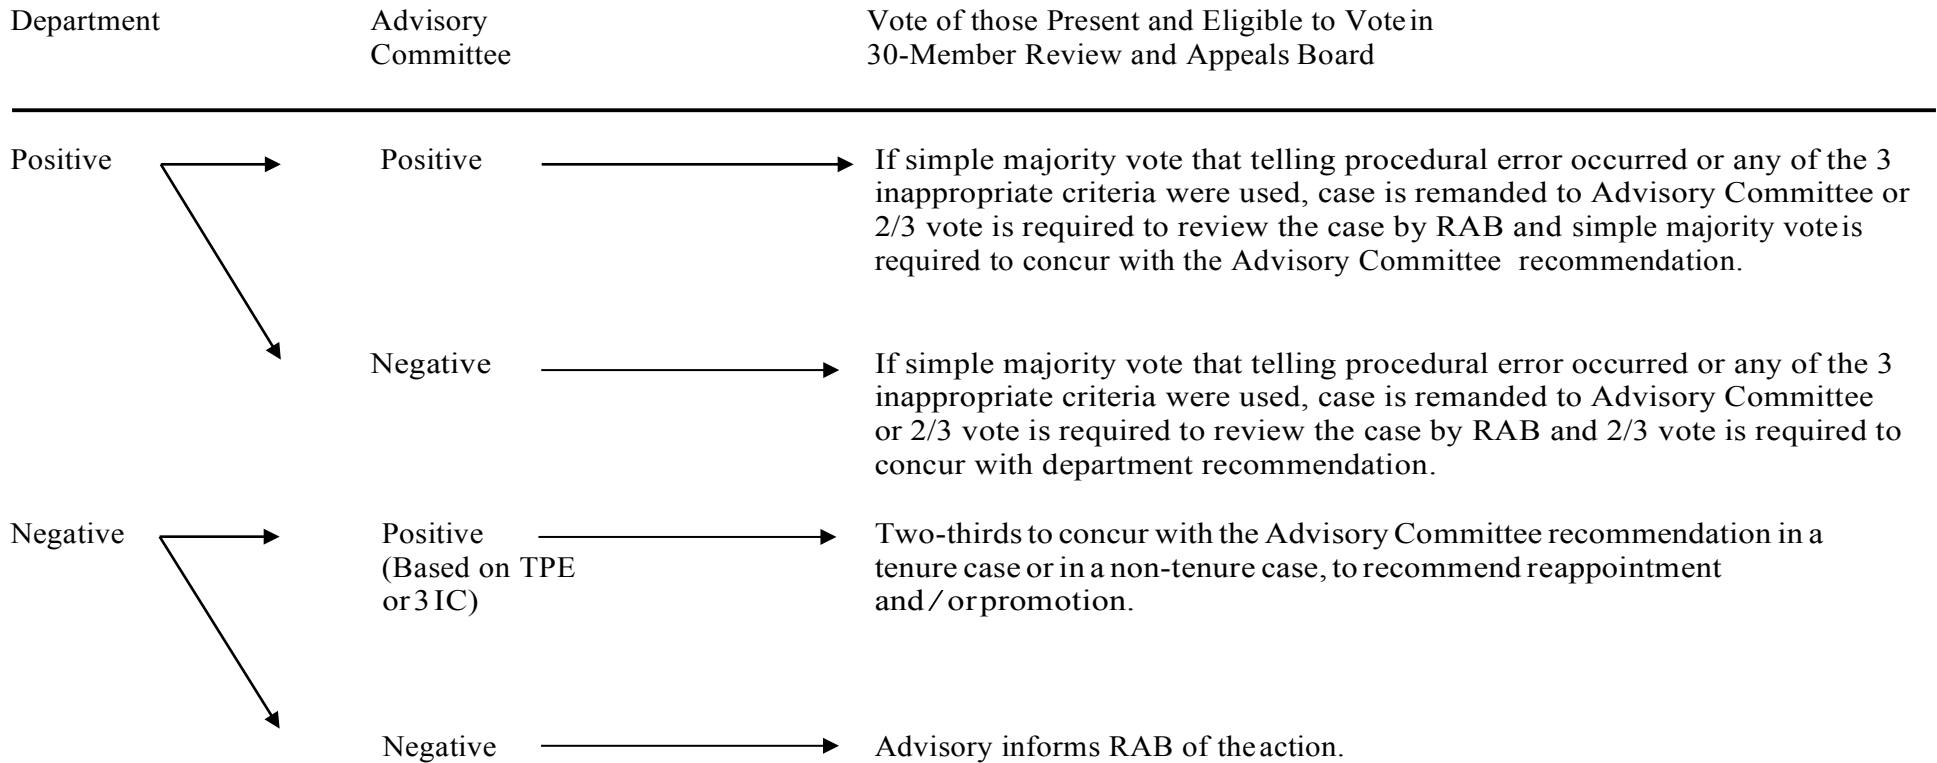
| Department | Advisory Committee | Vote of those Present and Eligible to Vote in 30-Member Review and Appeals Board |
|---|---|---|
| Positive | Positive | If simple majority vote that telling procedural error occurred or any of the 3 inappropriate criteria were used, case is remanded to Advisory Committee or 2/3 vote is required to review the case by RAB and simple majority vote is required to concur with the Advisory Committee recommendation. |
| | Negative | If simple majority vote that telling procedural error occurred or any of the 3 inappropriate criteria were used, case is remanded to Advisory Committee or 2/3 vote is required to review the case by RAB and 2/3 vote is required to concur with department recommendation. |
| Negative | Positive (Based on TPE or 3 IC) | Two-thirds to concur with the Advisory Committee recommendation in a tenure case or in a non-tenure case, to recommend reappointment and / or promotion. |
| | Negative | Advisory informs RAB of the action. |